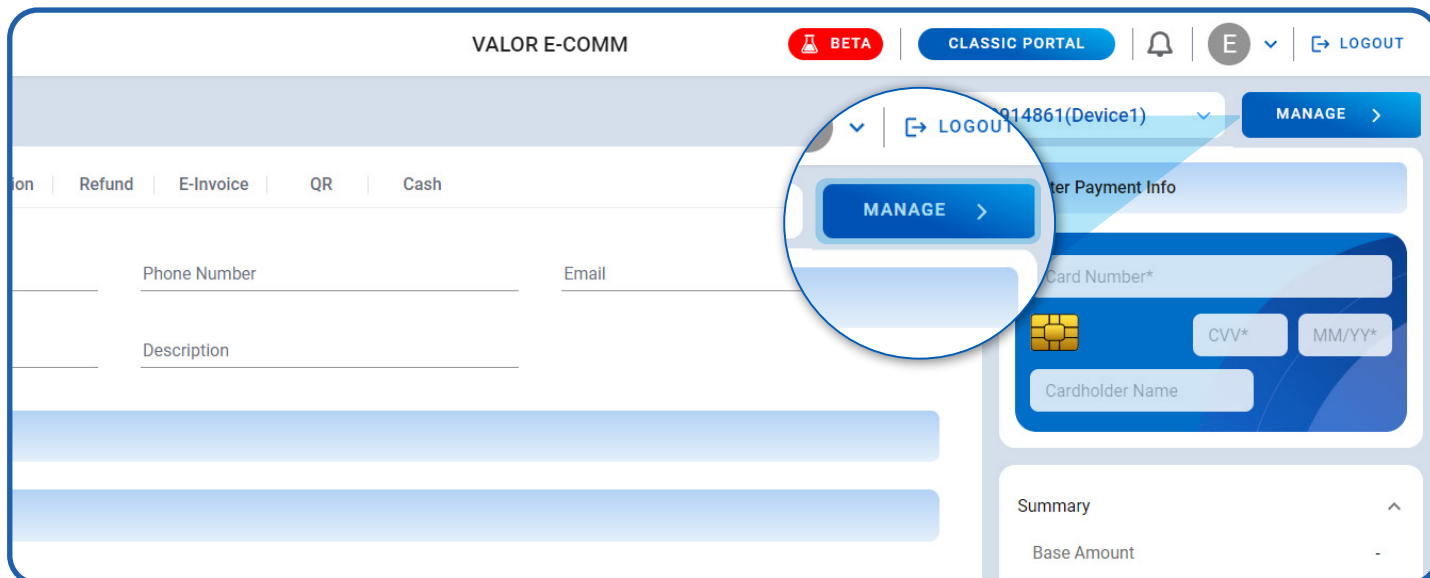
VALOR E-COMM

BETA

CLASSIC PORTAL

E

LOGOUT

LOGOUT

914861(Device1)

MANAGE

MANAGE

ion | Refund | E-Invoice | QR | Cash

ter Payment Info

Phone Number

Email

Card Number*

CVV*

MM/YY*

Description

Cardholder Name

Summary

Base Amount

-